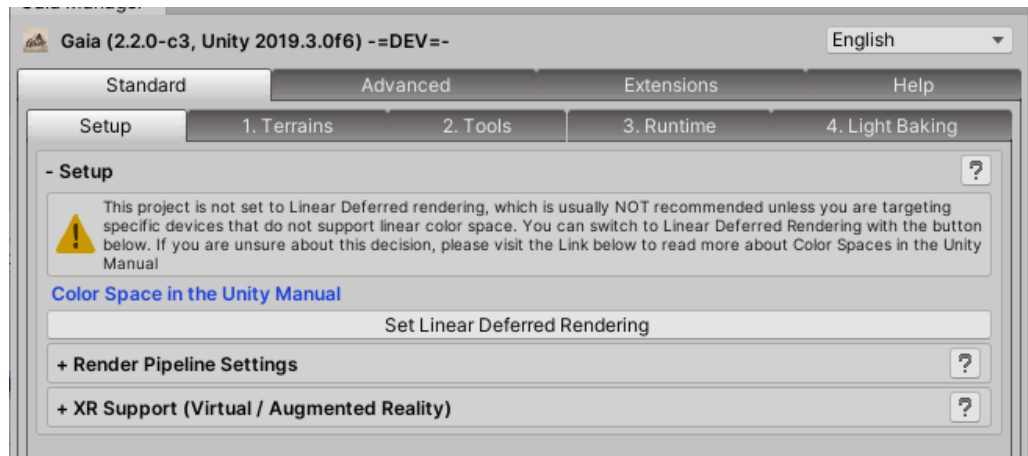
Gaia (2.2.0-c3, Unity 2019.3.0f6) -=DEV=-

English

Standard | Advanced | Extensions | Help

Setup | 1. Terrains | 2. Tools | 3. Runtime | 4. Light Baking

- Setup

?

This project is not set to Linear Deferred rendering, which is usually NOT recommended unless you are targeting specific devices that do not support linear color space. You can switch to Linear Deferred Rendering with the button below. If you are unsure about this decision, please visit the Link below to read more about Color Spaces in the Unity Manual

Color Space in the Unity Manual

Set Linear Deferred Rendering

+ Render Pipeline Settings

?

+ XR Support (Virtual / Augmented Reality)

?